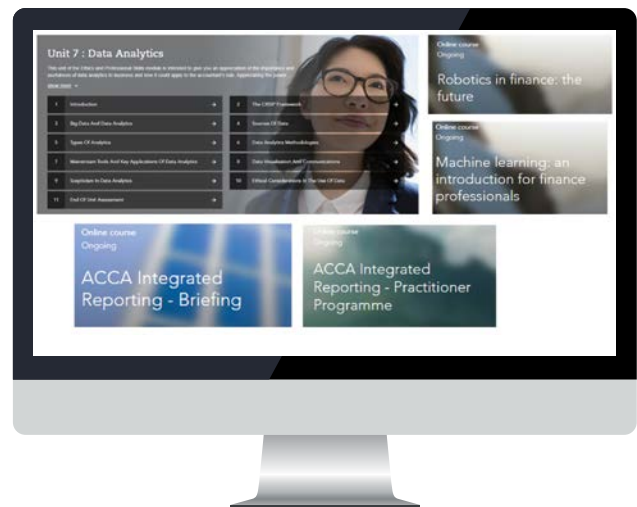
Unit 7 : Data Analytics

This unit of the Ethics and Professional Skills module is intended to give you an appreciation of the importance and usefulness of data analytics to business and how it could apply to the accountant's role. Appreciating the power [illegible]

show more

1 Introduction
2 The CRISP Framework
3 Big Data And Data Analytics
4 Sources Of Data
5 Types Of Analytics
6 Data Analytics Methodologies
7 Mainstream Tools And Key Applications Of Data Analytics
8 Data Visualisation And Communications
9 Scepticism In Data Analytics
10 Ethical Considerations In The Use Of Data
11 End Of Unit Assessment

Online course
Ongoing
Robotics in finance: the future

Online course
Ongoing
Machine learning: an introduction for finance professionals

Online course
Ongoing
ACCA Integrated Reporting - Briefing

Online course
Ongoing
ACCA Integrated Reporting - Practitioner Programme